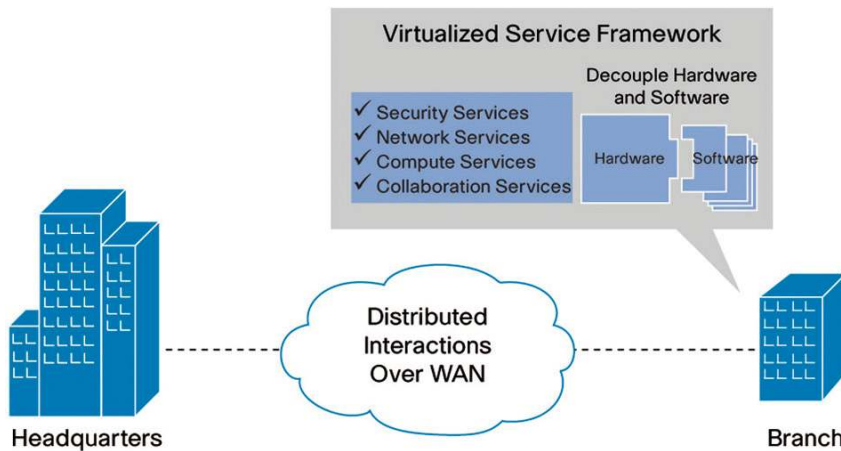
Virtualized Service Framework

✓ Security Services
✓ Network Services
✓ Compute Services
✓ Collaboration Services

Decouple Hardware and Software

Hardware

Software

Distributed Interactions Over WAN

Headquarters

Branch